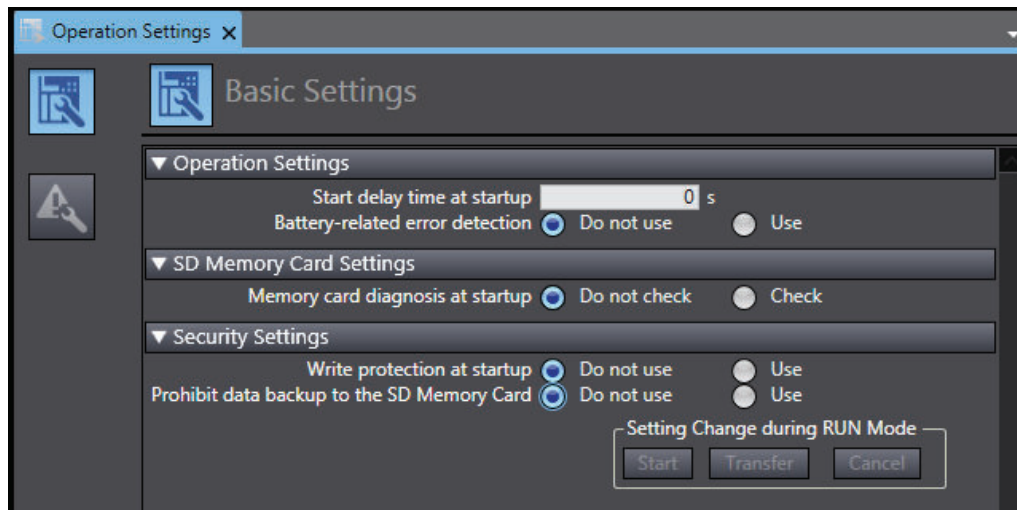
Operation Settings ×

Basic Settings

▼ Operation Settings

Start delay time at startup 0 s

Battery-related error detection Do not use Use

▼ SD Memory Card Settings

Memory card diagnosis at startup Do not check Check

▼ Security Settings

Write protection at startup Do not use Use

Prohibit data backup to the SD Memory Card Do not use Use

Setting Change during RUN Mode

Start Transfer Cancel